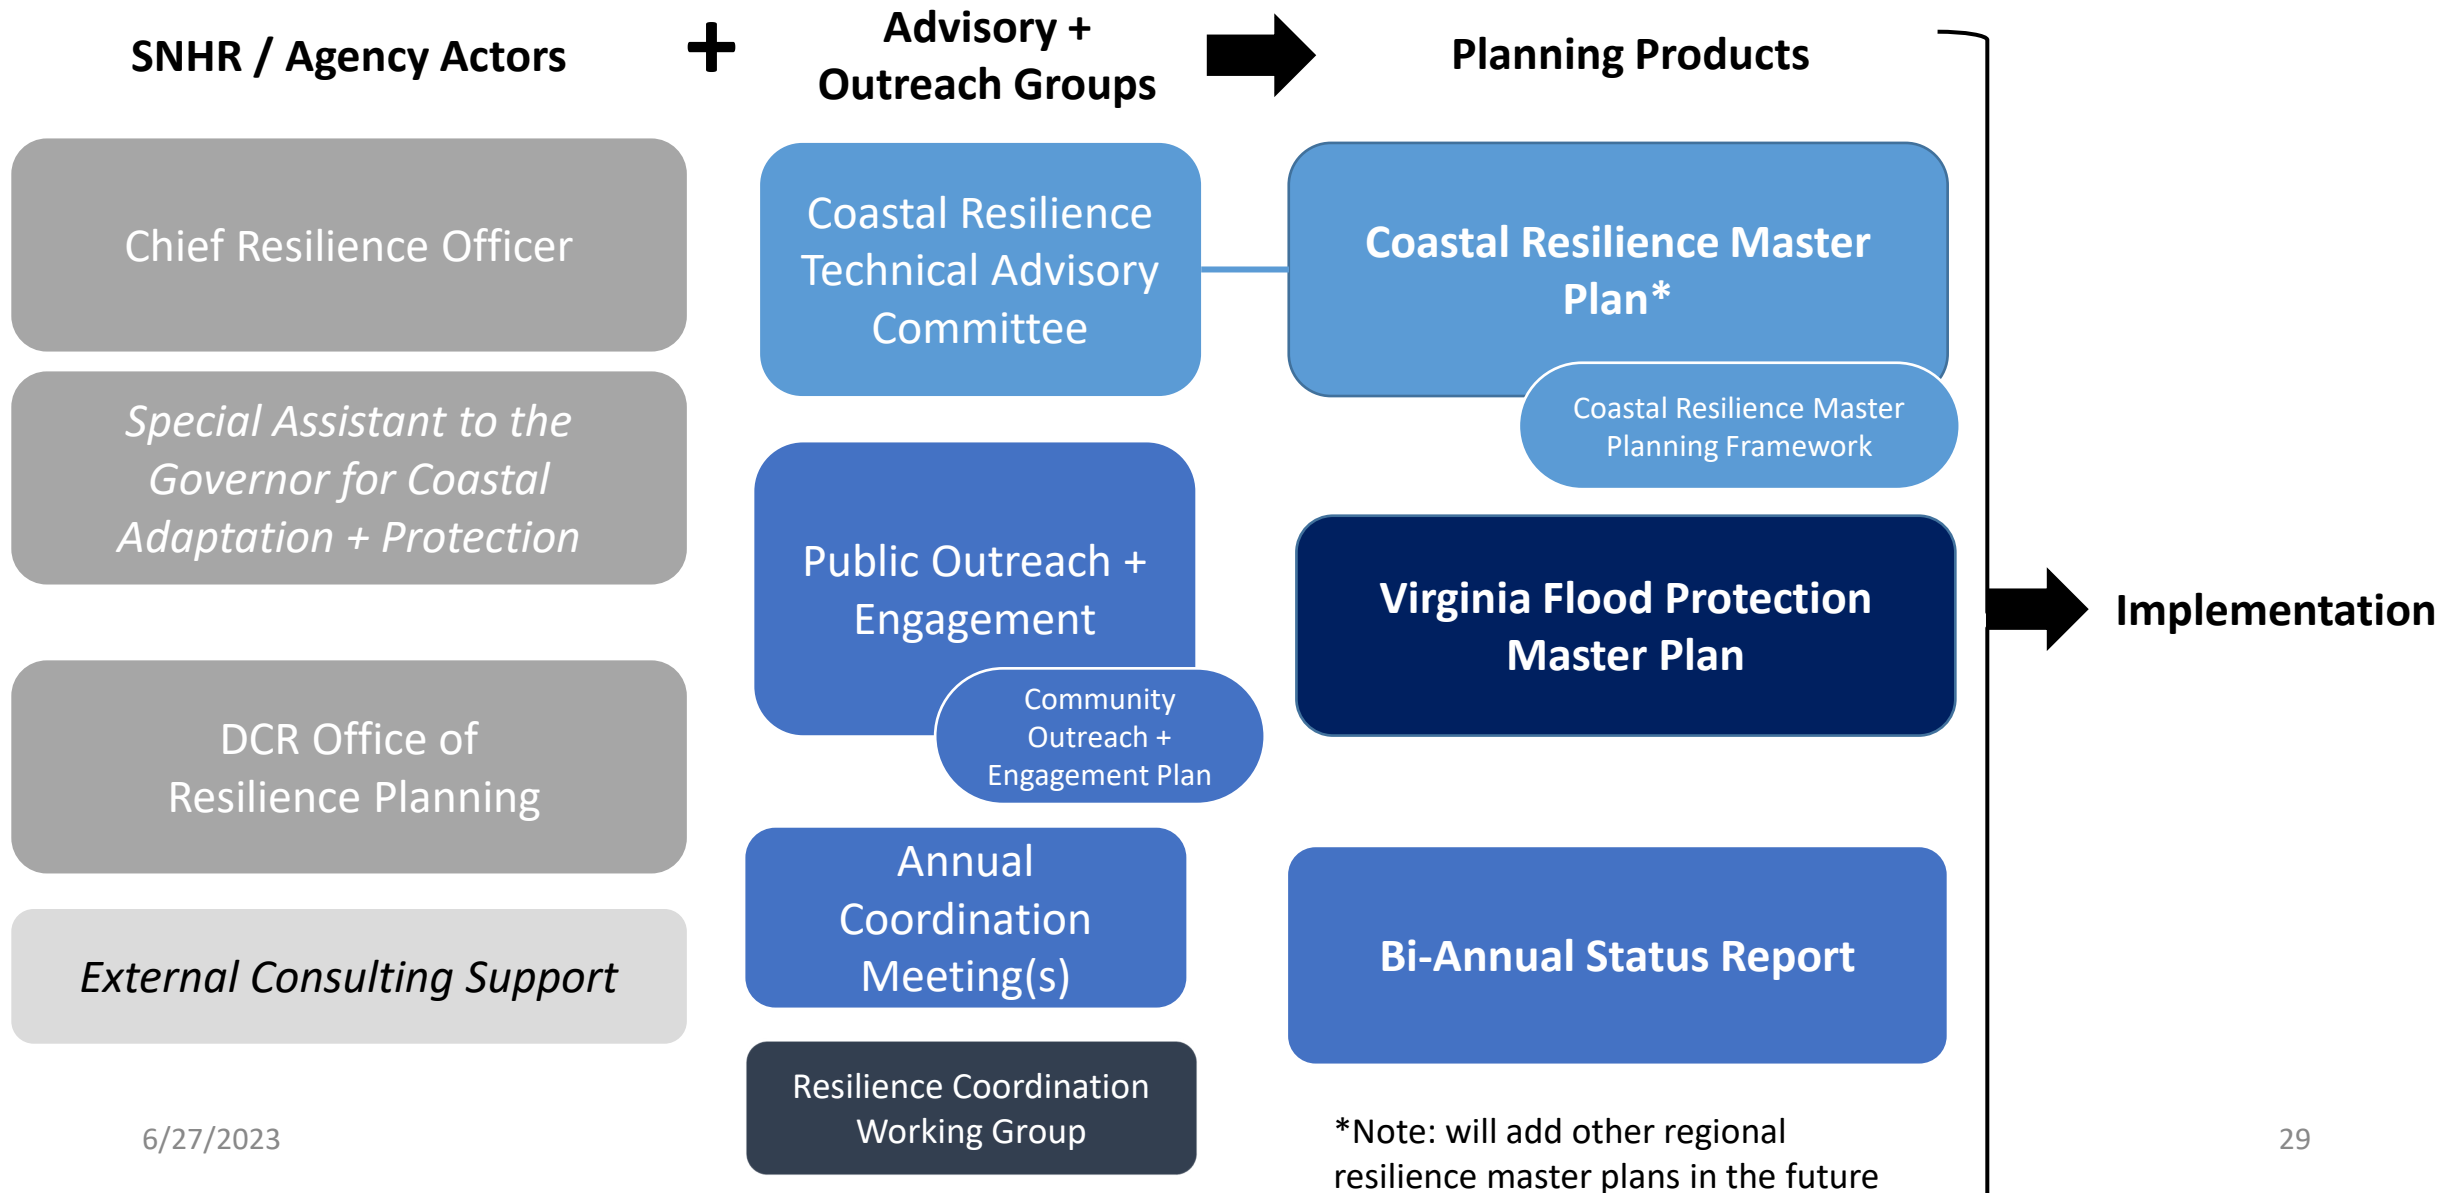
SNHR / Agency Actors

Advisory + Outreach Groups

Planning Products

Chief Resilience Officer

*Special Assistant to the Governor for Coastal Adaptation + Protection*

DCR Office of Resilience Planning

*External Consulting Support*

Coastal Resilience Technical Advisory Committee

Public Outreach + Engagement

Community Outreach + Engagement Plan

Annual Coordination Meeting(s)

Resilience Coordination Working Group

**Coastal Resilience Master Plan***

Coastal Resilience Master Planning Framework

**Virginia Flood Protection Master Plan**

**Bi-Annual Status Report**

*Note: will add other regional resilience master plans in the future

**Implementation**

6/27/2023

29